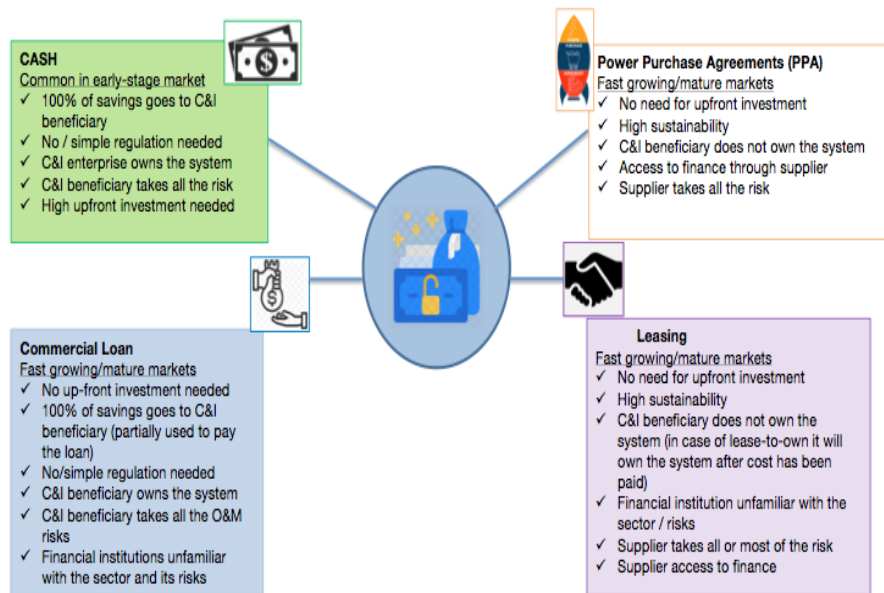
CASH
Common in early-stage market
✓ 100% of savings goes to C&I beneficiary
✓ No / simple regulation needed
✓ C&I enterprise owns the system
✓ C&I beneficiary takes all the risk
✓ High upfront investment needed

Power Purchase Agreements (PPA)
Fast growing/mature markets
✓ No need for upfront investment
✓ High sustainability
✓ C&I beneficiary does not own the system
✓ Access to finance through supplier
✓ Supplier takes all the risk

Commercial Loan
Fast growing/mature markets
✓ No up-front investment needed
✓ 100% of savings goes to C&I beneficiary (partially used to pay the loan)
✓ No/simple regulation needed
✓ C&I beneficiary owns the system
✓ C&I beneficiary takes all the O&M risks
✓ Financial institutions unfamiliar with the sector and its risks

Leasing
Fast growing/mature markets
✓ No need for upfront investment
✓ High sustainability
✓ C&I beneficiary does not own the system (in case of lease-to-own it will own the system after cost has been paid)
✓ Financial institution unfamiliar with the sector / risks
✓ Supplier takes all or most of the risk
✓ Supplier access to finance